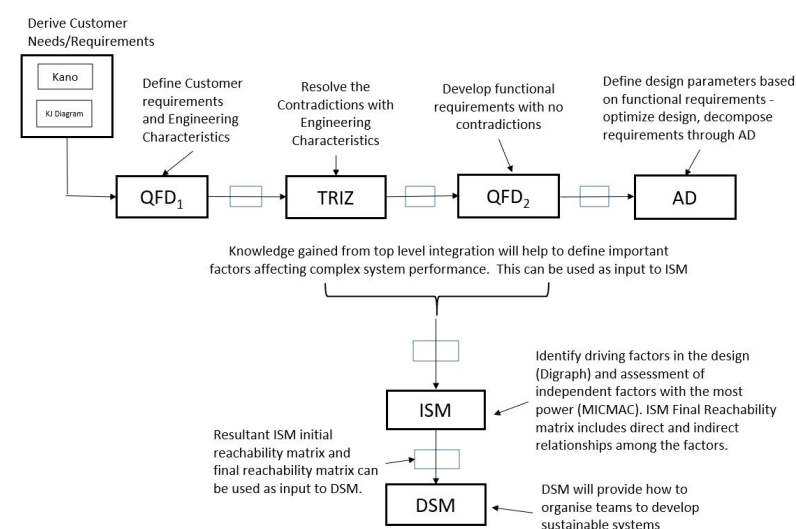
Derive Customer Needs/Requirements

Kano

KJ Diagram

Define Customer requirements and Engineering Characteristics

Resolve the Contradictions with Engineering Characteristics

Develop functional requirements with no contradictions

Define design parameters based on functional requirements - optimize design, decompose requirements through AD

$QFD_1$

TRIZ

$QFD_2$

AD

Knowledge gained from top level integration will help to define important factors affecting complex system performance. This can be used as input to ISM

Identify driving factors in the design (Digraph) and assessment of independent factors with the most power (MICMAC). ISM Final Reachability matrix includes direct and indirect relationships among the factors.

ISM

Resultant ISM initial reachability matrix and final reachability matrix can be used as input to DSM.

DSM

DSM will provide how to organise teams to develop sustainable systems